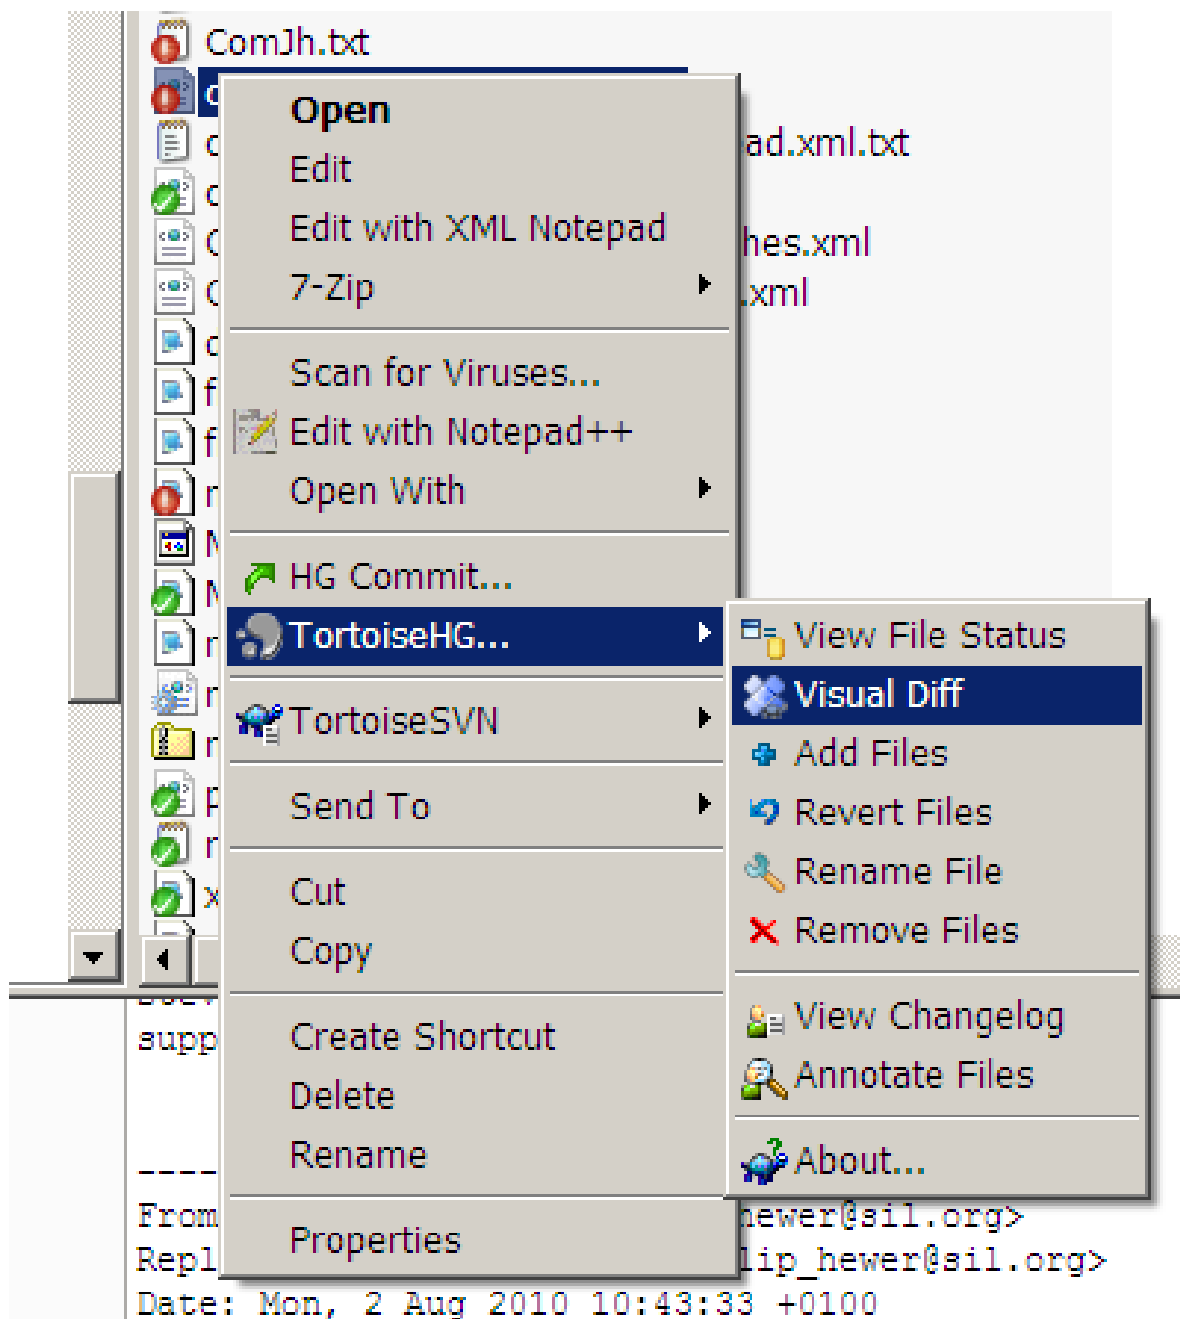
ComJh.txt
c
c ad.xml.txt
c
C hes.xml
C .xml
c
f
f
r
M
M
r
r
r
P
r
x

Open
Edit
Edit with XML Notepad
7-Zip

Scan for Viruses...
Edit with Notepad++
Open With

HG Commit...
TortoiseHG...

TortoiseSVN

Send To

Cut
Copy

Create Shortcut
Delete
Rename

Properties

View File Status
Visual Diff
Add Files
Revert Files
Rename File
Remove Files

View Changelog
Annotate Files

About...

supp

----
From hewer@sil.org>
Repl lip_hewer@sil.org>
Date: Mon, 2 Aug 2010 10:43:33 +0100